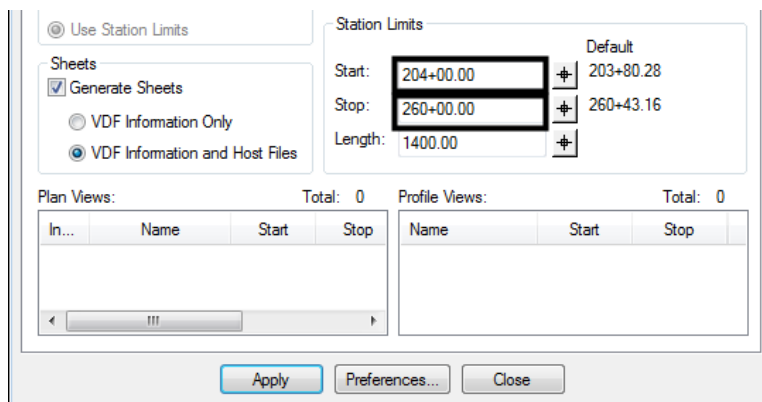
Use Station Limits

Sheets
Generate Sheets
VDF Information Only
VDF Information and Host Files

Station Limits
Default
Start: 204+00.00 203+80.28
Stop: 260+00.00 260+43.16
Length: 1400.00

Plan Views: Total: 0

| In... | Name | Start | Stop |
|---|---|---|---|

Profile Views: Total: 0

| Name | Start | Stop |
|---|---|---|

Apply Preferences... Close